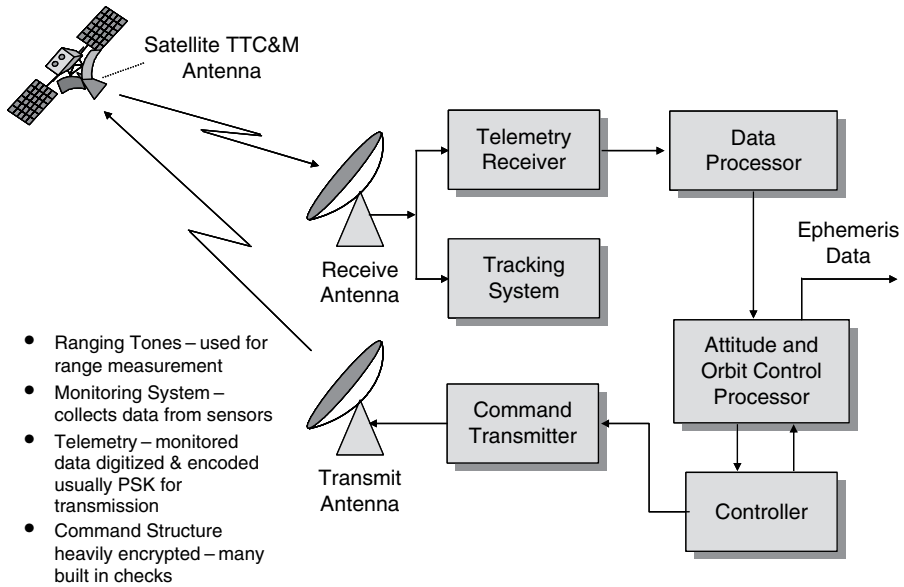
Satellite TTC&M Antenna

Telemetry Receiver

Data Processor

Ephemeris Data

Receive Antenna

Tracking System

Attitude and Orbit Control Processor

Command Transmitter

Transmit Antenna

Controller

- Ranging Tones – used for range measurement
- Monitoring System – collects data from sensors
- Telemetry – monitored data digitized & encoded usually PSK for transmission
- Command Structure heavily encrypted – many built in checks